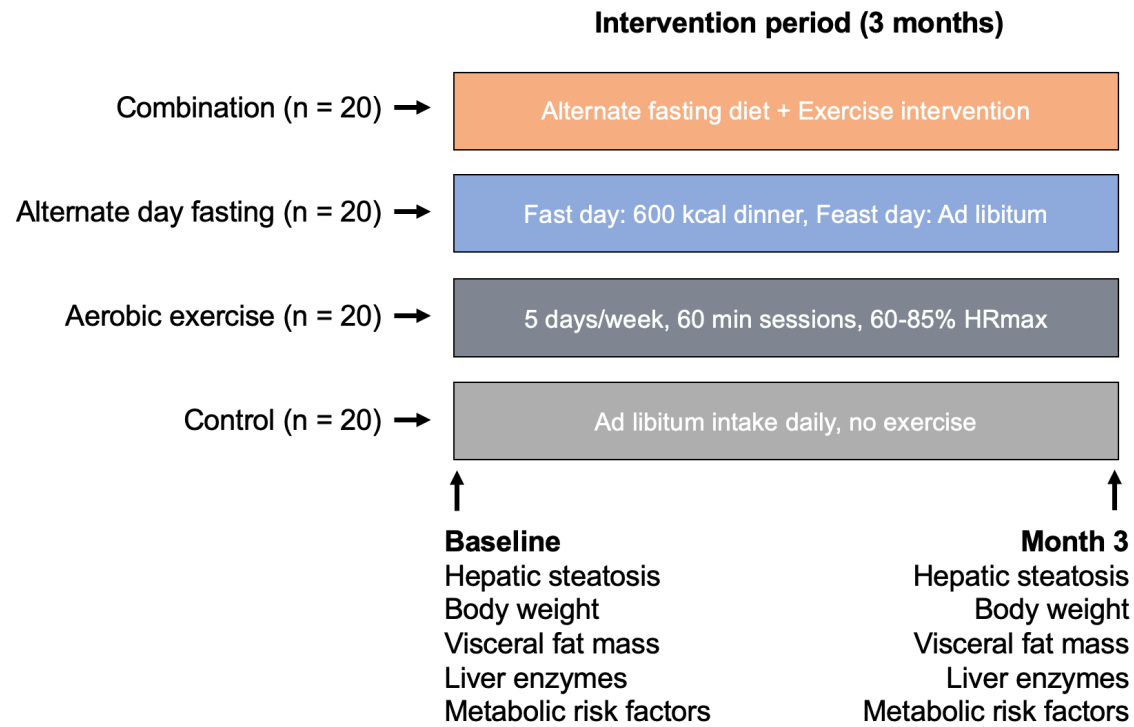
**Intervention period (3 months)**

Combination (n = 20) → Alternate fasting diet + Exercise intervention

Alternate day fasting (n = 20) → Fast day: 600 kcal dinner, Feast day: Ad libitum

Aerobic exercise (n = 20) → 5 days/week, 60 min sessions, 60-85% HRmax

Control (n = 20) → Ad libitum intake daily, no exercise

**Baseline**
Hepatic steatosis
Body weight
Visceral fat mass
Liver enzymes
Metabolic risk factors

**Month 3**
Hepatic steatosis
Body weight
Visceral fat mass
Liver enzymes
Metabolic risk factors